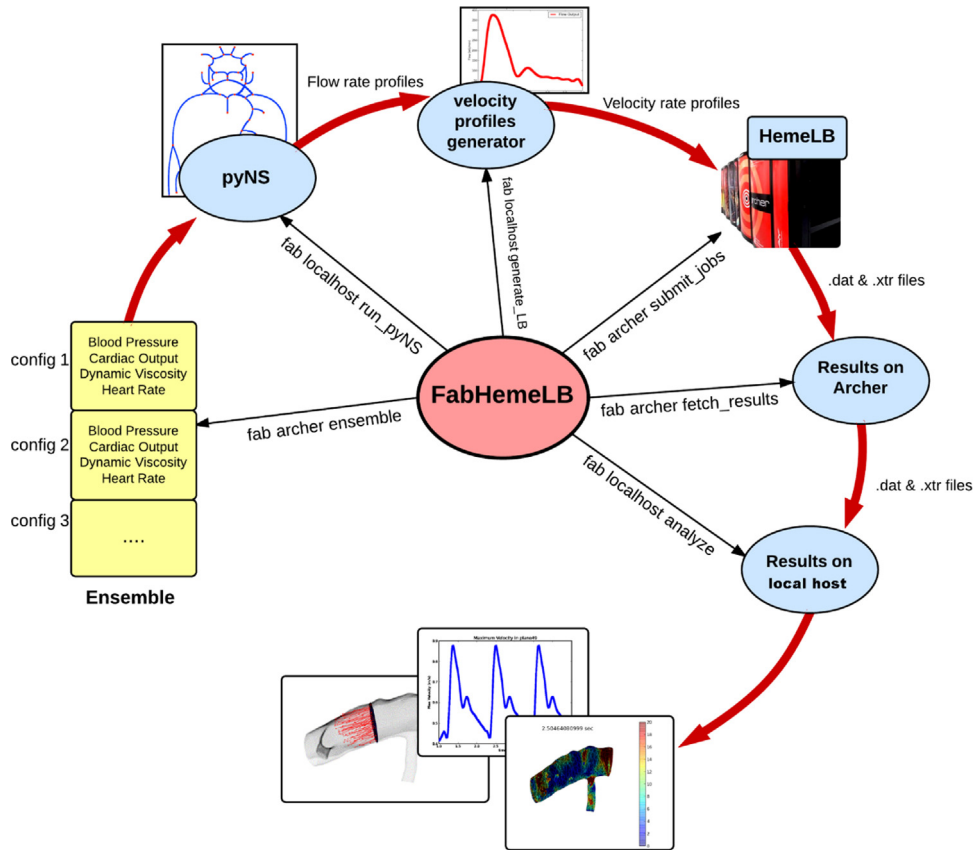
Flow rate profiles

velocity profiles generator

Velocity rate profiles

HemeLB

pyNS

fab localhost run_pyNS

fab localhost generate_LB

fab archer submit_jobs

.dat & .xtr files

config 1
Blood Pressure
Cardiac Output
Dynamic Viscosity
Heart Rate

config 2
Blood Pressure
Cardiac Output
Dynamic Viscosity
Heart Rate

config 3
....

Ensemble

FabHemeLB

fab archer ensemble

fab archer fetch_results

Results on Archer

.dat & .xtr files

fab localhost analyze

Results on local host

Maximum Velocity in plane49

2.50464080999 sec